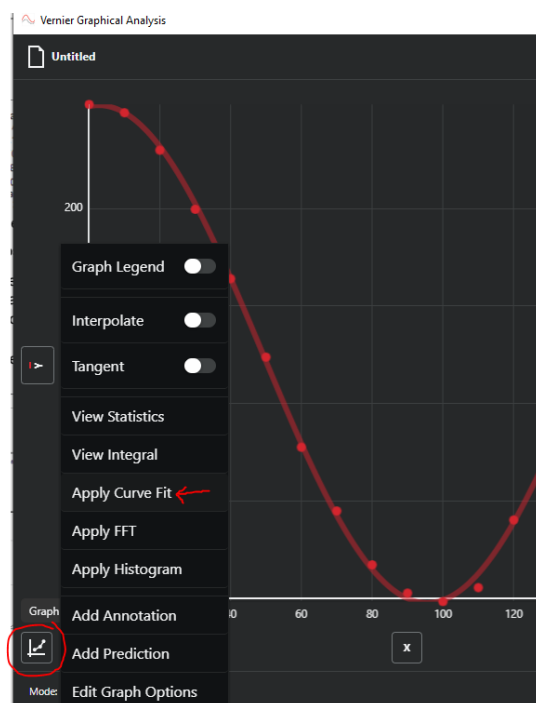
Vernier Graphical Analysis

Untitled

200

Graph Legend

Interpolate

Tangent

View Statistics

View Integral

Apply Curve Fit

Apply FFT

Apply Histogram

Add Annotation

Add Prediction

Edit Graph Options

Graph

Mode

x

60

80

100

120